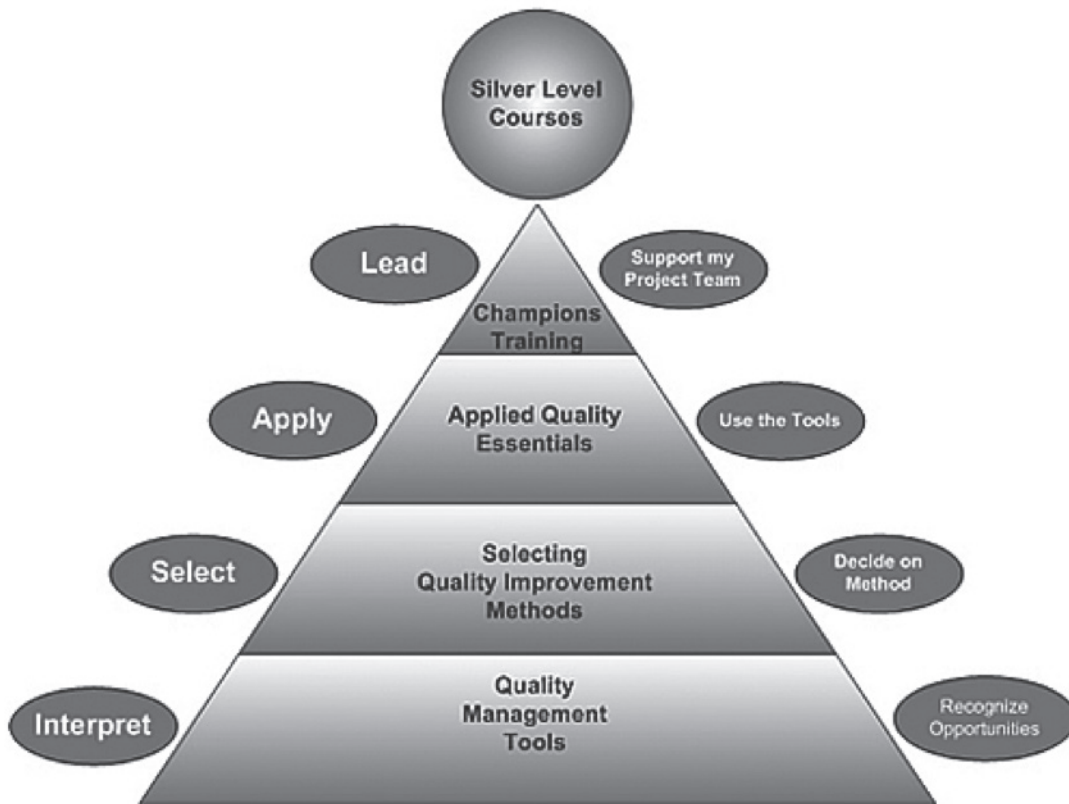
Silver Level Courses

Lead

Support my Project Team

Champions Training

Apply

Applied Quality Essentials

Use the Tools

Select

Selecting Quality Improvement Methods

Decide on Method

Interpret

Quality Management Tools

Recognize Opportunities